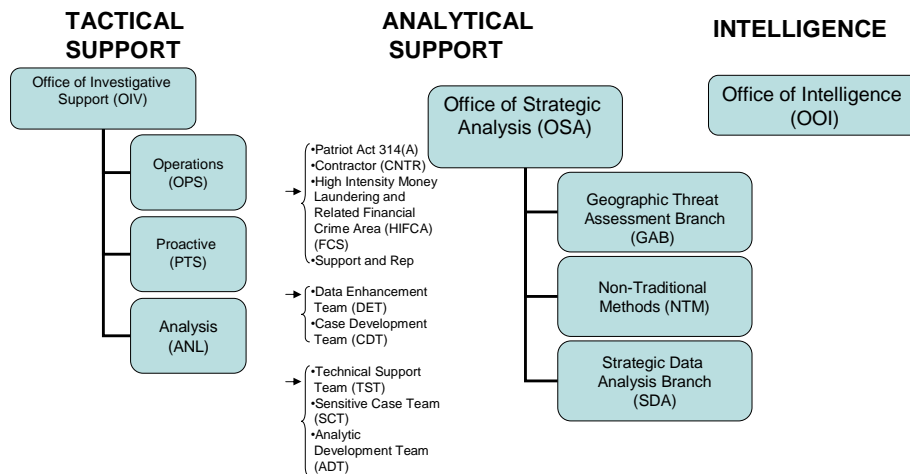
TACTICAL SUPPORT

Office of Investigative Support (OIV)

Operations (OPS)

Proactive (PTS)

Analysis (ANL)

•Patriot Act 314(A)
•Contractor (CNTR)
•High Intensity Money Laundering and Related Financial Crime Area (HIFCA) (FCS)
•Support and Rep

•Data Enhancement Team (DET)
•Case Development Team (CDT)

•Technical Support Team (TST)
•Sensitive Case Team (SCT)
•Analytic Development Team (ADT)

ANALYTICAL SUPPORT

Office of Strategic Analysis (OSA)

Geographic Threat Assessment Branch (GAB)

Non-Traditional Methods (NTM)

Strategic Data Analysis Branch (SDA)

INTELLIGENCE

Office of Intelligence (OOI)